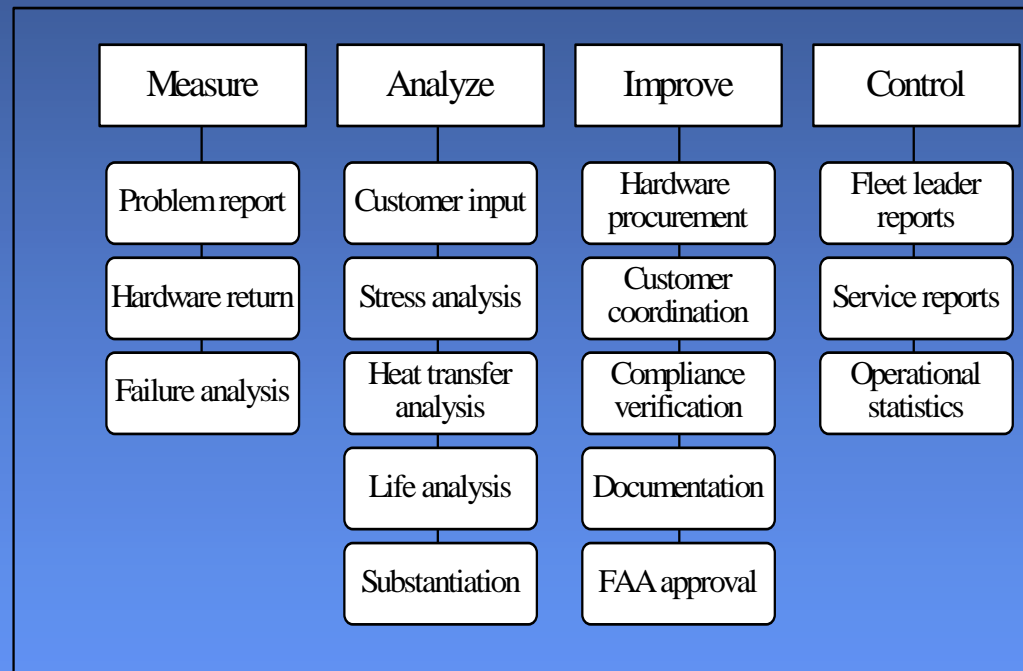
Measure

Problem report

Hardware return

Failure analysis

Analyze

Customer input

Stress analysis

Heat transfer analysis

Life analysis

Substantiation

Improve

Hardware procurement

Customer coordination

Compliance verification

Documentation

FAA approval

Control

Fleet leader reports

Service reports

Operational statistics